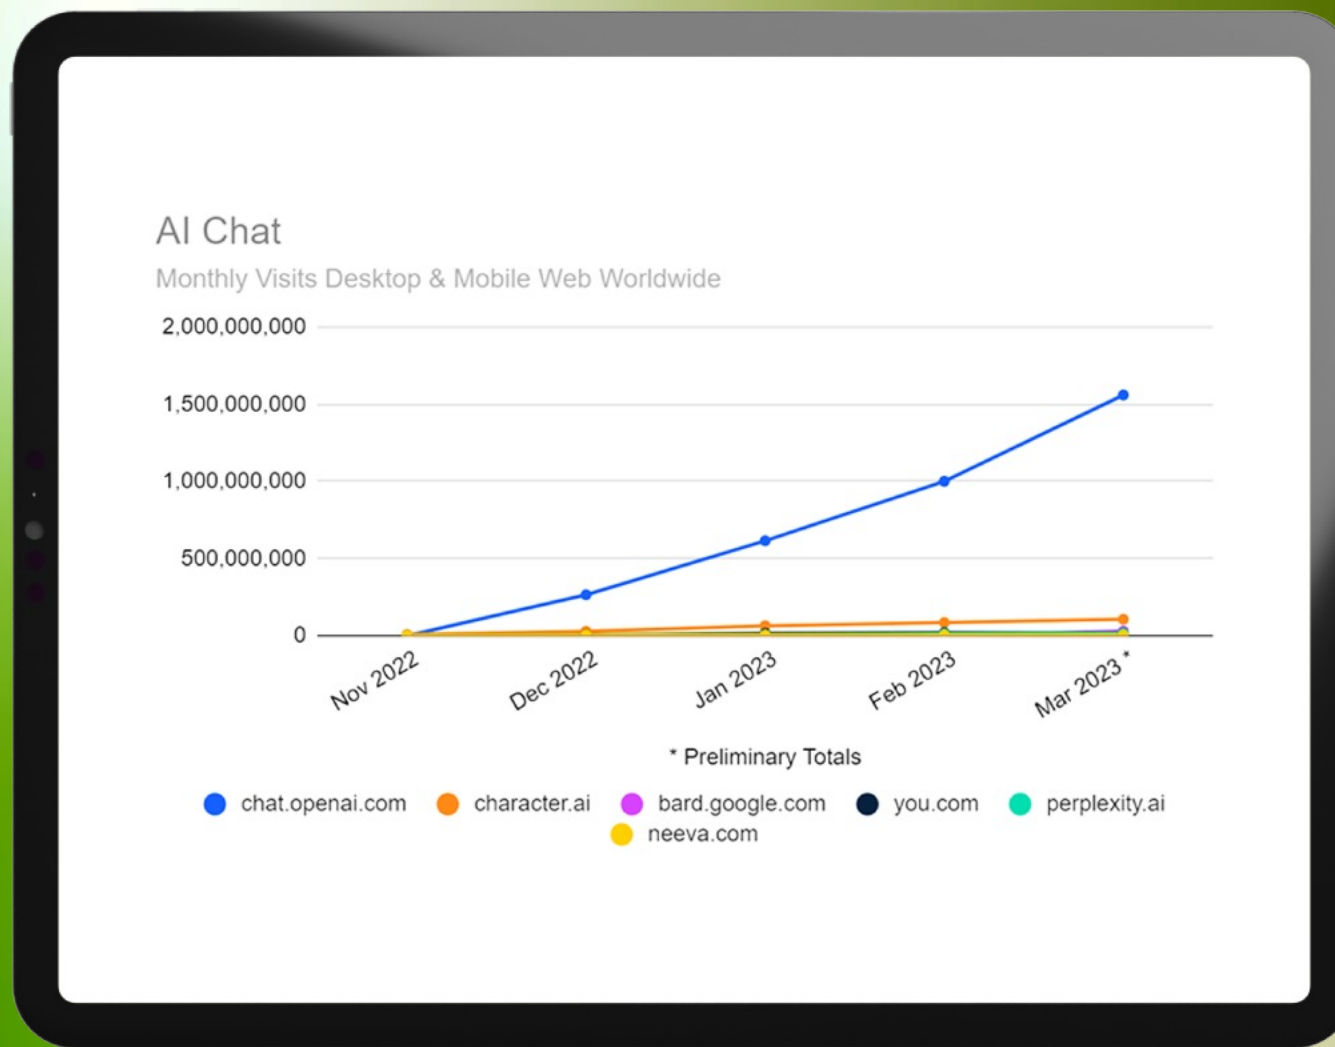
AI Chat

Monthly Visits Desktop & Mobile Web Worldwide

2,000,000,000
1,500,000,000
1,000,000,000
500,000,000
0

Nov 2022
Dec 2022
Jan 2023
Feb 2023
Mar 2023 *

* Preliminary Totals

chat.openai.com
character.ai
bard.google.com
you.com
perplexity.ai
neeva.com